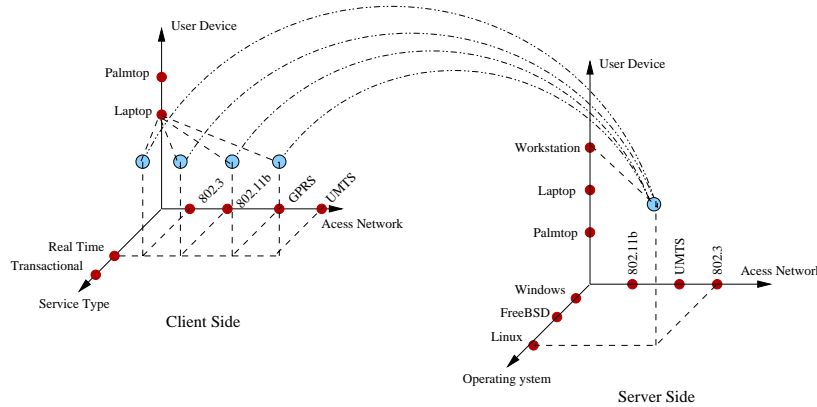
User Device
Palmtop
Laptop
802.3
802.11b
GPRS
UMTS
Acess Network
Real Time
Transactional
Service Type
Client Side

User Device
Workstation
Laptop
Palmtop
802.11b
UMTS
802.3
Acess Network
Windows
FreeBSD
Linux
Operating ystem
Server Side